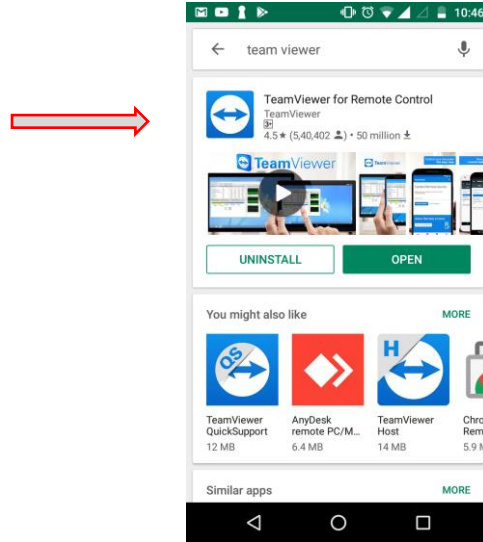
10:46

team viewer

TeamViewer for Remote Control
TeamViewer
3+
4.5★ (5,40,402) • 50 million

TeamViewer

UNINSTALL
OPEN

You might also like
MORE

TeamViewer QuickSupport
12 MB

AnyDesk remote PC/M...
6.4 MB

TeamViewer Host
14 MB

Chro Rem
5.9 M

Similar apps
MORE